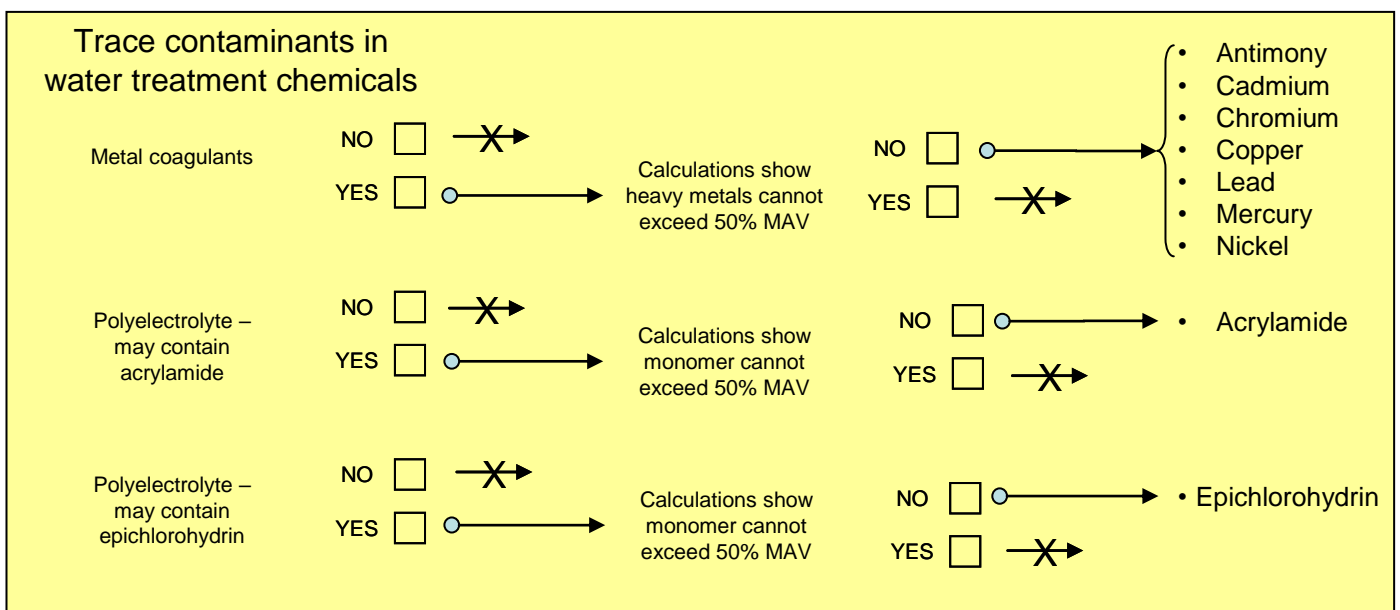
Trace contaminants in water treatment chemicals

Metal coagulants

NO

YES

Calculations show heavy metals cannot exceed 50% MAV

NO

YES

- Antimony
- Cadmium
- Chromium
- Copper
- Lead
- Mercury
- Nickel

Polyelectrolyte – may contain acrylamide

NO

YES

Calculations show monomer cannot exceed 50% MAV

NO

YES

- Acrylamide

Polyelectrolyte – may contain epichlorohydrin

NO

YES

Calculations show monomer cannot exceed 50% MAV

NO

YES

- Epichlorohydrin